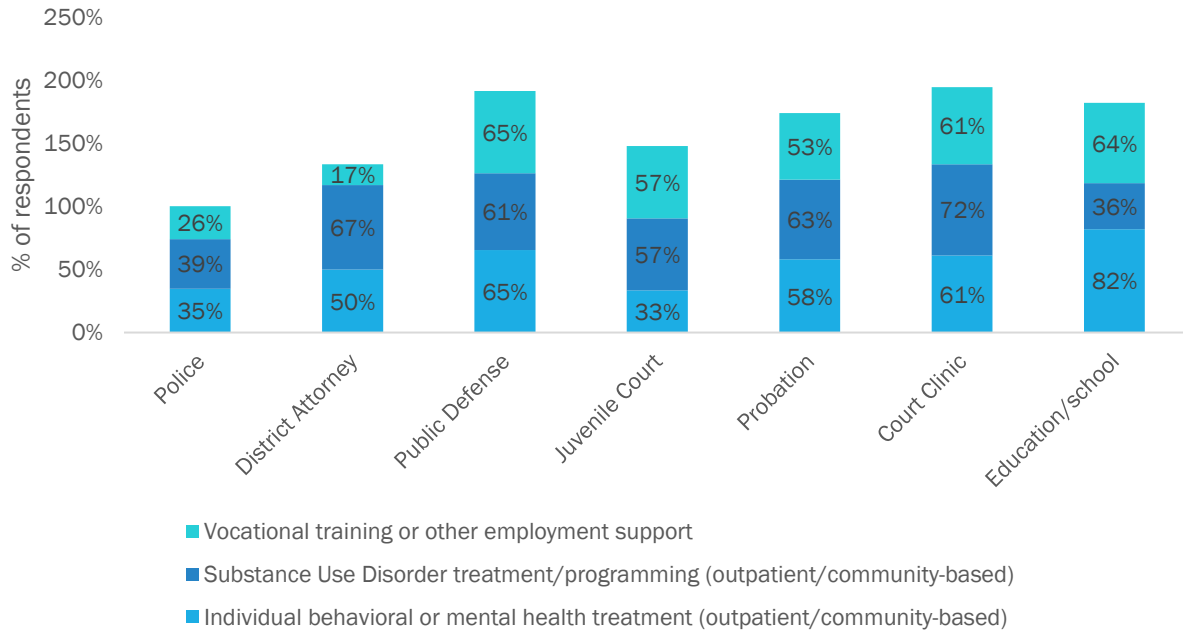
250%
200%
150%
100%
50%
0%
% of respondents

| | Police | District Attorney | Public Defense | Juvenile Court | Probation | Court Clinic | Education/school |
|---|---|---|---|---|---|---|---|
| Vocational training or other employment support | 26% | 17% | 65% | 57% | 53% | 61% | 64% |
| Substance Use Disorder treatment/programming (outpatient/community-based) | 39% | 67% | 61% | 57% | 63% | 72% | 36% |
| Individual behavioral or mental health treatment (outpatient/community-based) | 35% | 50% | 65% | 33% | 58% | 61% | 82% |

Vocational training or other employment support
Substance Use Disorder treatment/programming (outpatient/community-based)
Individual behavioral or mental health treatment (outpatient/community-based)